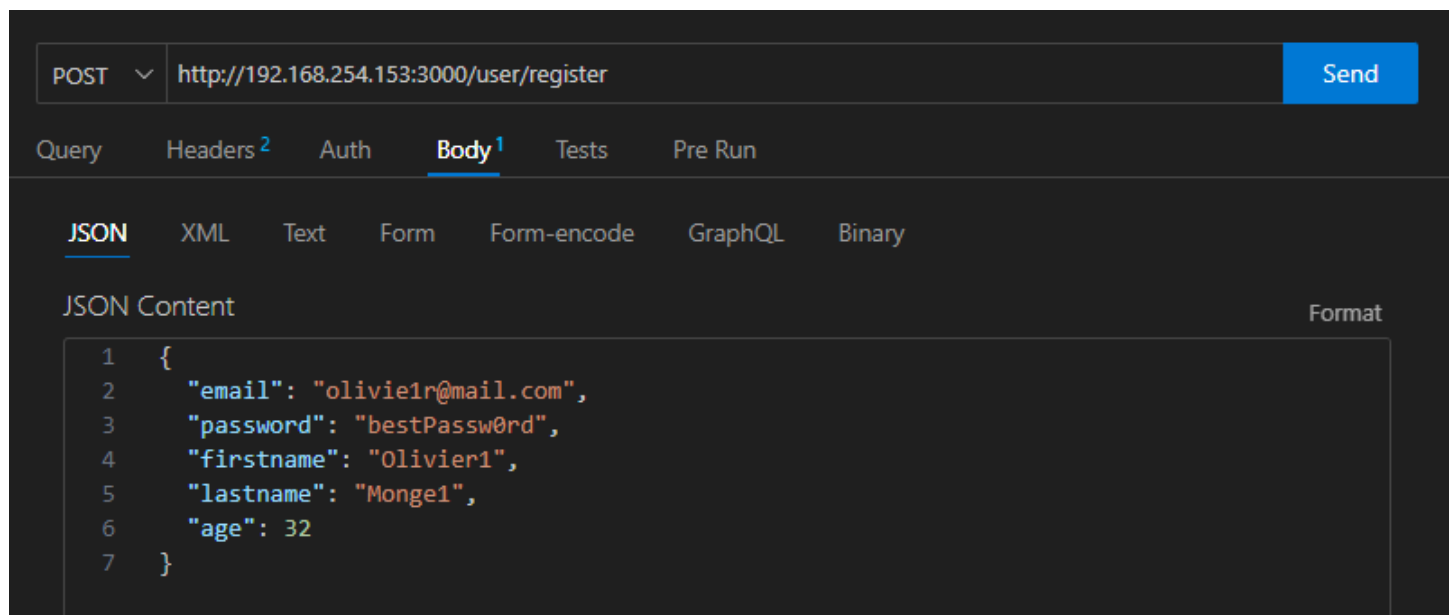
POST http://192.168.254.153:3000/user/register Send

Query Headers 2 Auth Body 1 Tests Pre Run

JSON XML Text Form Form-encode GraphQL Binary

JSON Content

Format

1 {
2 "email": "olivie1r@mail.com",
3 "password": "bestPassw0rd",
4 "firstname": "Olivier1",
5 "lastname": "Monge1",
6 "age": 32
7 }